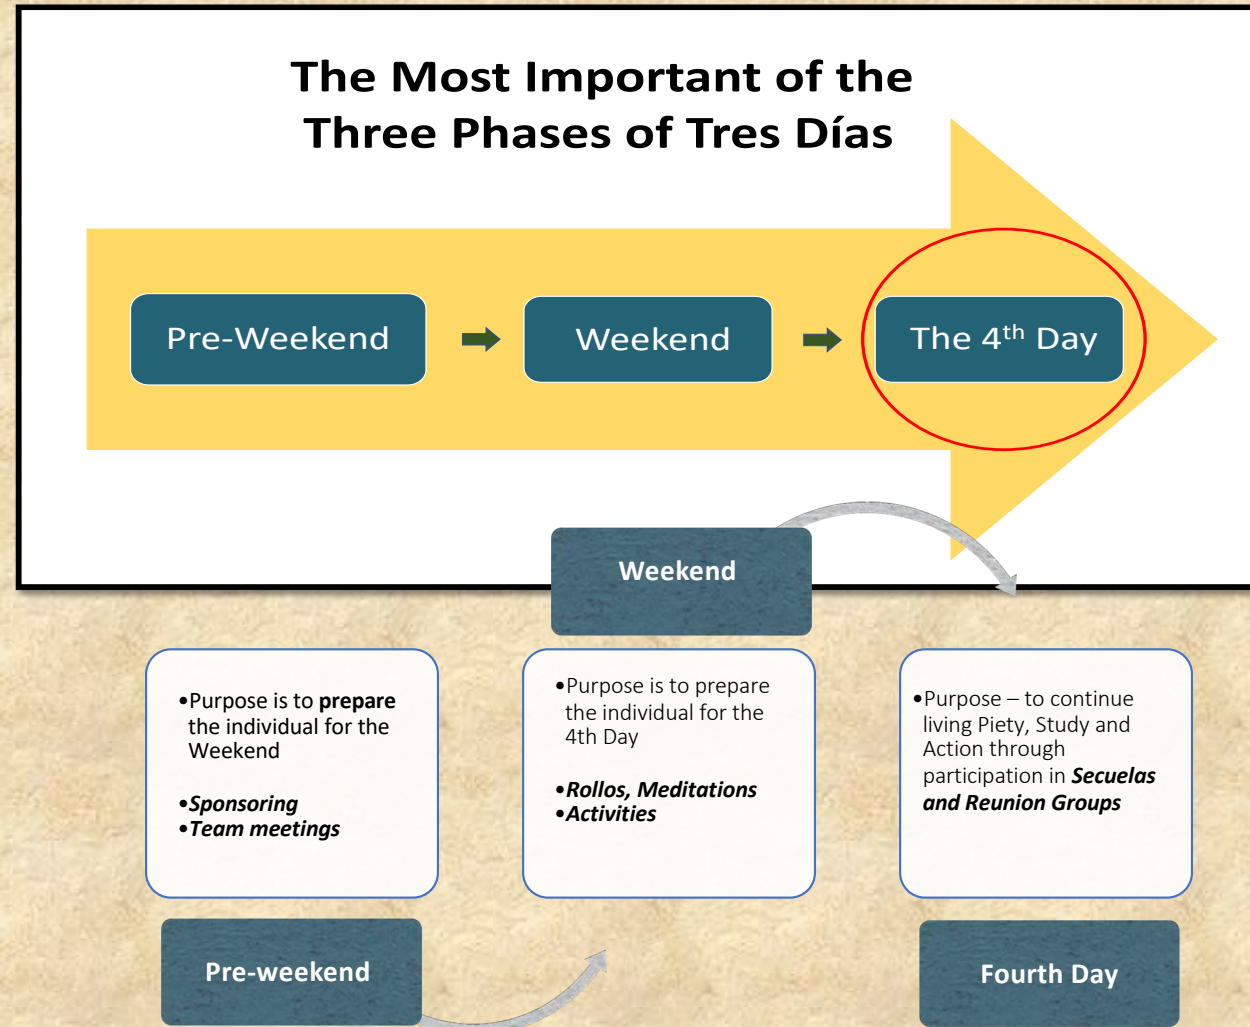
The Most Important of the Three Phases of Tres Días

Pre-Weekend

Weekend

The 4$^{th}$ Day

Weekend

•Purpose is to **prepare** the individual for the Weekend

•***Sponsoring***
•***Team meetings***

•Purpose is to prepare the individual for the 4th Day

•***Rollos, Meditations***
•***Activities***

•Purpose – to continue living Piety, Study and Action through participation in ***Secuelas and Reunion Groups***

Pre-weekend

Fourth Day